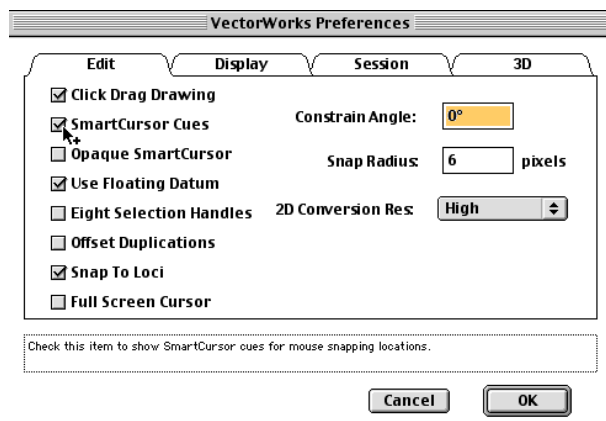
VectorWorks Preferences

Edit | Display | Session | 3D

☑ Click Drag Drawing
☑ SmartCursor Cues
☐ Opaque SmartCursor
☑ Use Floating Datum
☐ Eight Selection Handles
☐ Offset Duplications
☑ Snap To Loci
☐ Full Screen Cursor

Constrain Angle: 0°
Snap Radius: 6 pixels
2D Conversion Res: High

Check this item to show SmartCursor cues for mouse snapping locations.

Cancel
OK